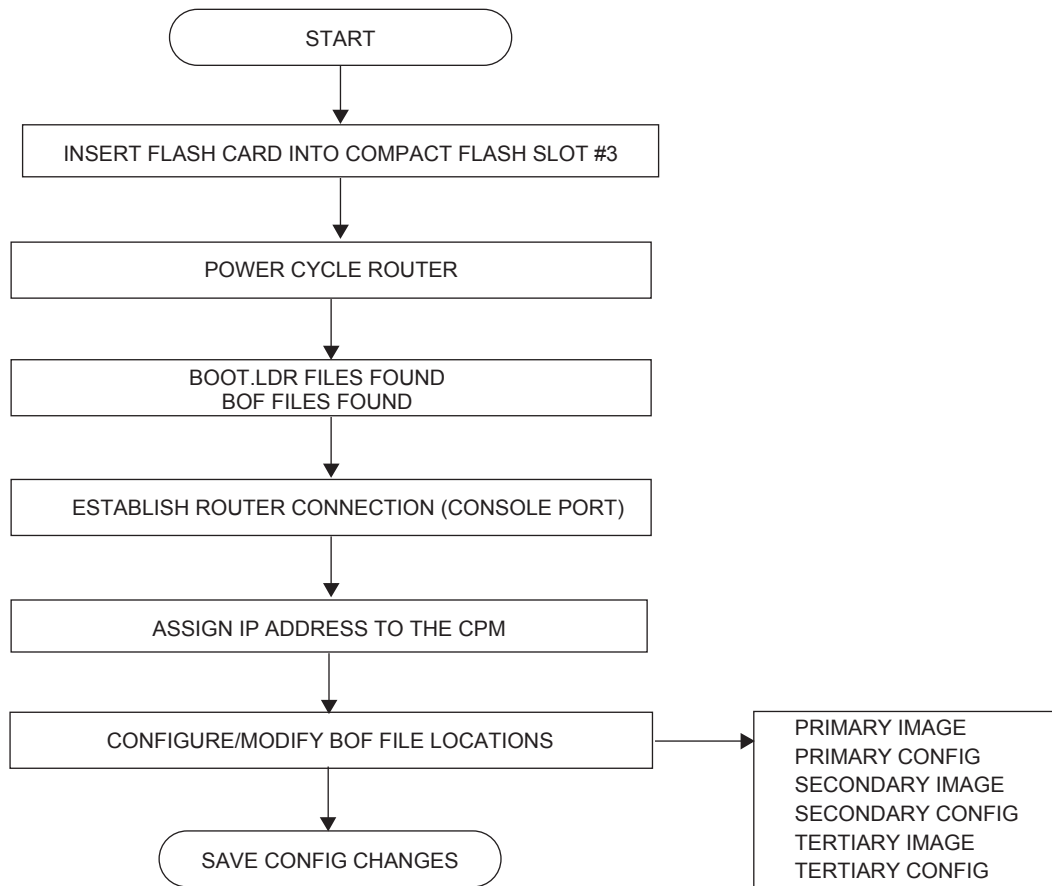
START

INSERT FLASH CARD INTO COMPACT FLASH SLOT #3

POWER CYCLE ROUTER

BOOT.LDR FILES FOUND
BOF FILES FOUND

ESTABLISH ROUTER CONNECTION (CONSOLE PORT)

ASSIGN IP ADDRESS TO THE CPM

CONFIGURE/MODIFY BOF FILE LOCATIONS

PRIMARY IMAGE
PRIMARY CONFIG
SECONDARY IMAGE
SECONDARY CONFIG
TERTIARY IMAGE
TERTIARY CONFIG

SAVE CONFIG CHANGES